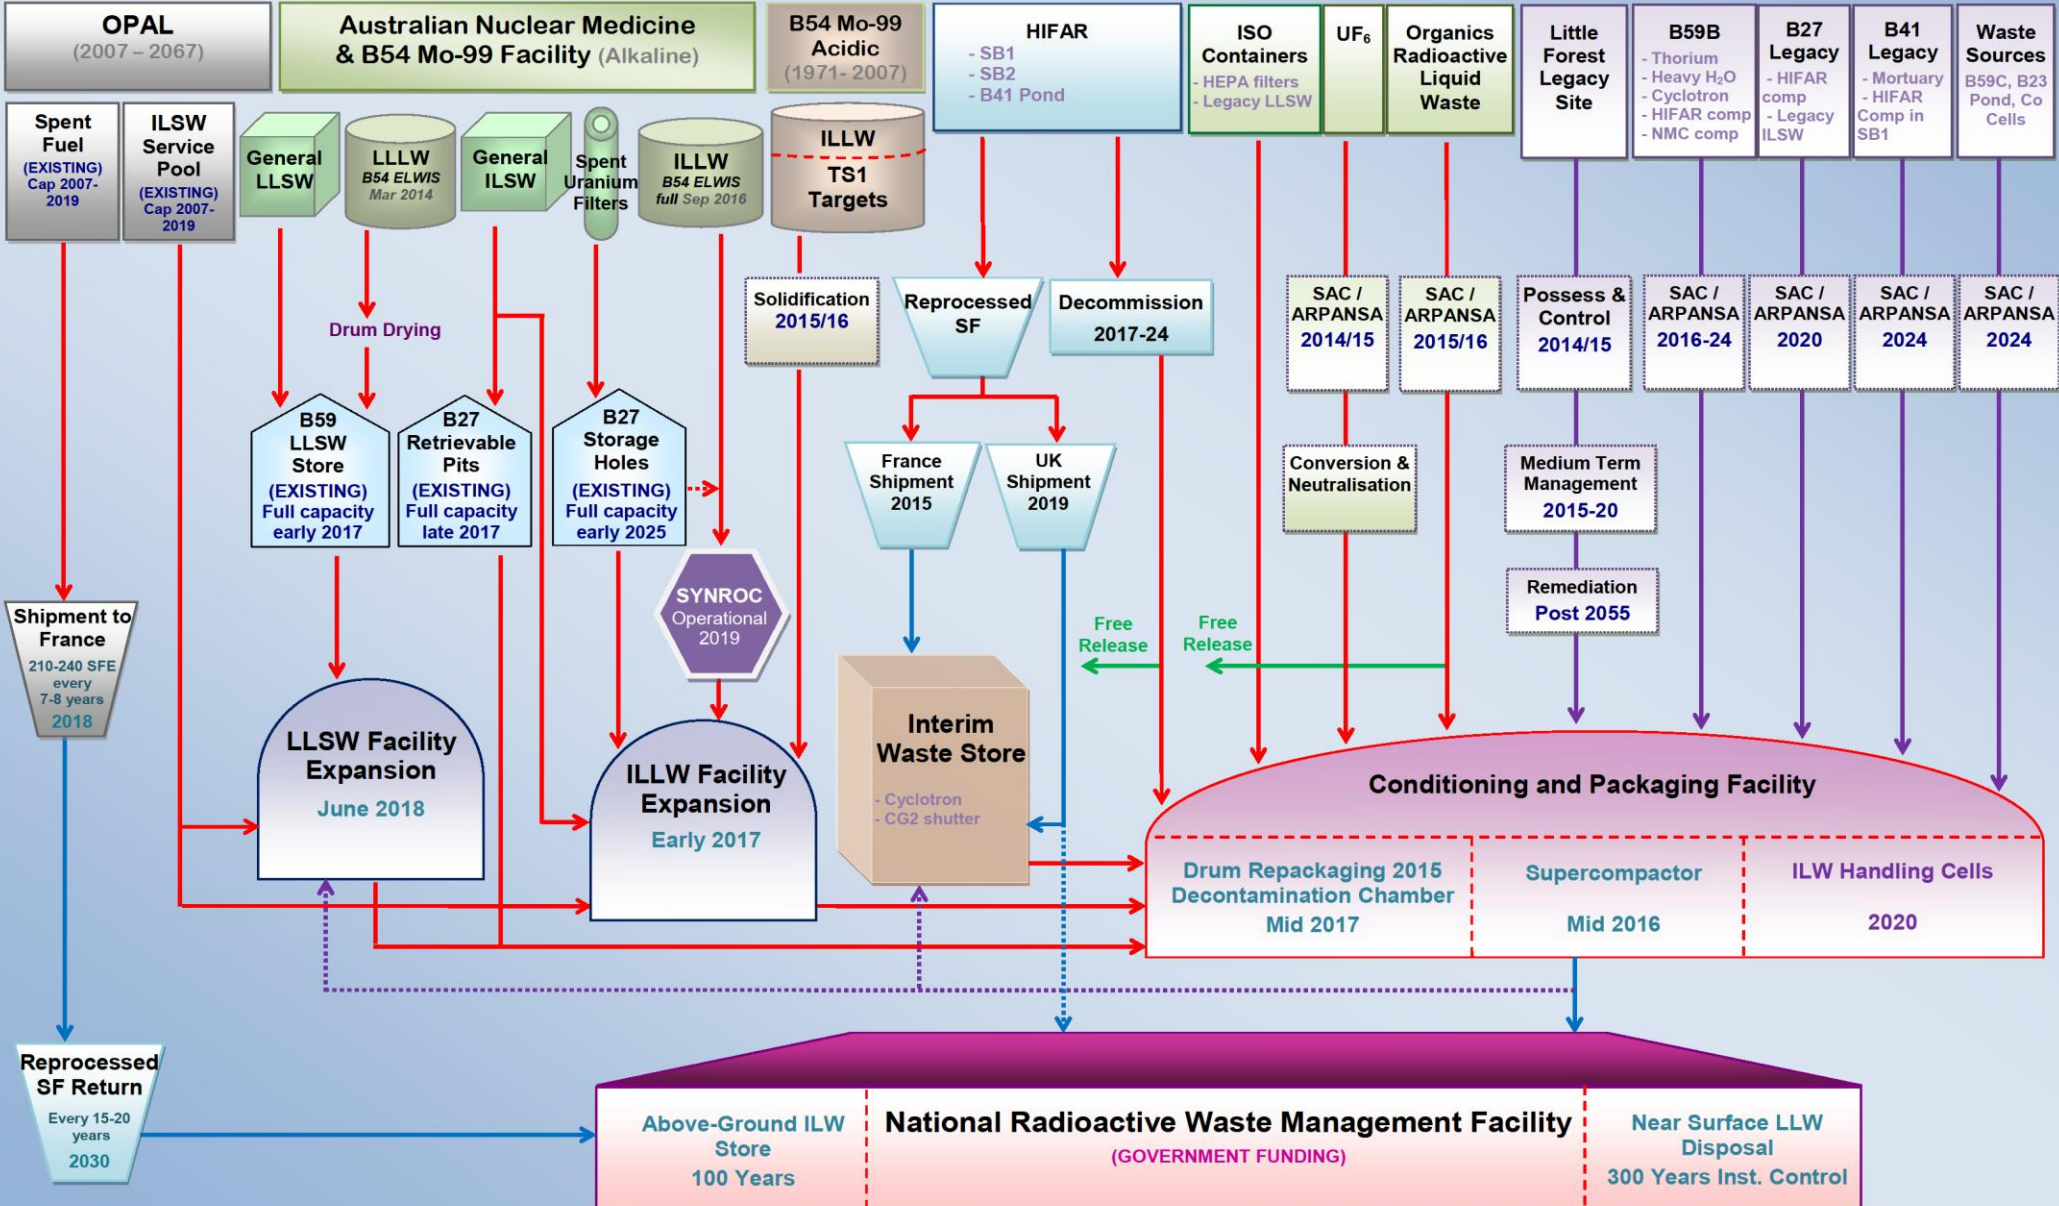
OPAL
(2007 – 2067)

Australian Nuclear Medicine & B54 Mo-99 Facility (Alkaline)

B54 Mo-99 Acidic
(1971- 2007)

HIFAR
- SB1
- SB2
- B41 Pond

ISO Containers
- HEPA filters
- Legacy LLSW

$UF_6$

Organics Radioactive Liquid Waste

Little Forest Legacy Site

B59B
- Thorium
- Heavy $H_2O$
- Cyclotron
- HIFAR comp
- NMC comp

B27 Legacy
- HIFAR comp
- Legacy ILSW

B41 Legacy
- Mortuary
- HIFAR Comp in SB1

Waste Sources
B59C, B23 Pond, Co Cells

Spent Fuel
(EXISTING)
Cap 2007-2019

ILSW Service Pool
(EXISTING)
Cap 2007-2019

General LLSW

LLLW
B54 ELWIS
Mar 2014

General ILSW

Spent Uranium Filters

ILLW
B54 ELWIS
full Sep 2016

ILLW
TS1
Targets

Solidification
2015/16

Reprocessed SF

Decommission
2017-24

SAC / ARPANSA
2014/15

SAC / ARPANSA
2015/16

Possess & Control
2014/15

SAC / ARPANSA
2016-24

SAC / ARPANSA
2020

SAC / ARPANSA
2024

SAC / ARPANSA
2024

Drum Drying

B59 LLSW Store
(EXISTING)
Full capacity early 2017

B27 Retrievable Pits
(EXISTING)
Full capacity late 2017

B27 Storage Holes
(EXISTING)
Full capacity early 2025

France Shipment
2015

UK Shipment
2019

Conversion & Neutralisation

Medium Term Management
2015-20

Remediation
Post 2055

Shipment to France
210-240 SFE every 7-8 years
2018

SYNROC
Operational 2019

Free Release

Free Release

LLSW Facility Expansion
June 2018

ILLW Facility Expansion
Early 2017

Interim Waste Store
- Cyclotron
- CG2 shutter

Conditioning and Packaging Facility

Drum Repackaging 2015
Decontamination Chamber
Mid 2017

Supercompactor
Mid 2016

ILW Handling Cells
2020

Reprocessed SF Return
Every 15-20 years
2030

Above-Ground ILW Store
100 Years

National Radioactive Waste Management Facility
(GOVERNMENT FUNDING)

Near Surface LLW Disposal
300 Years Inst. Control